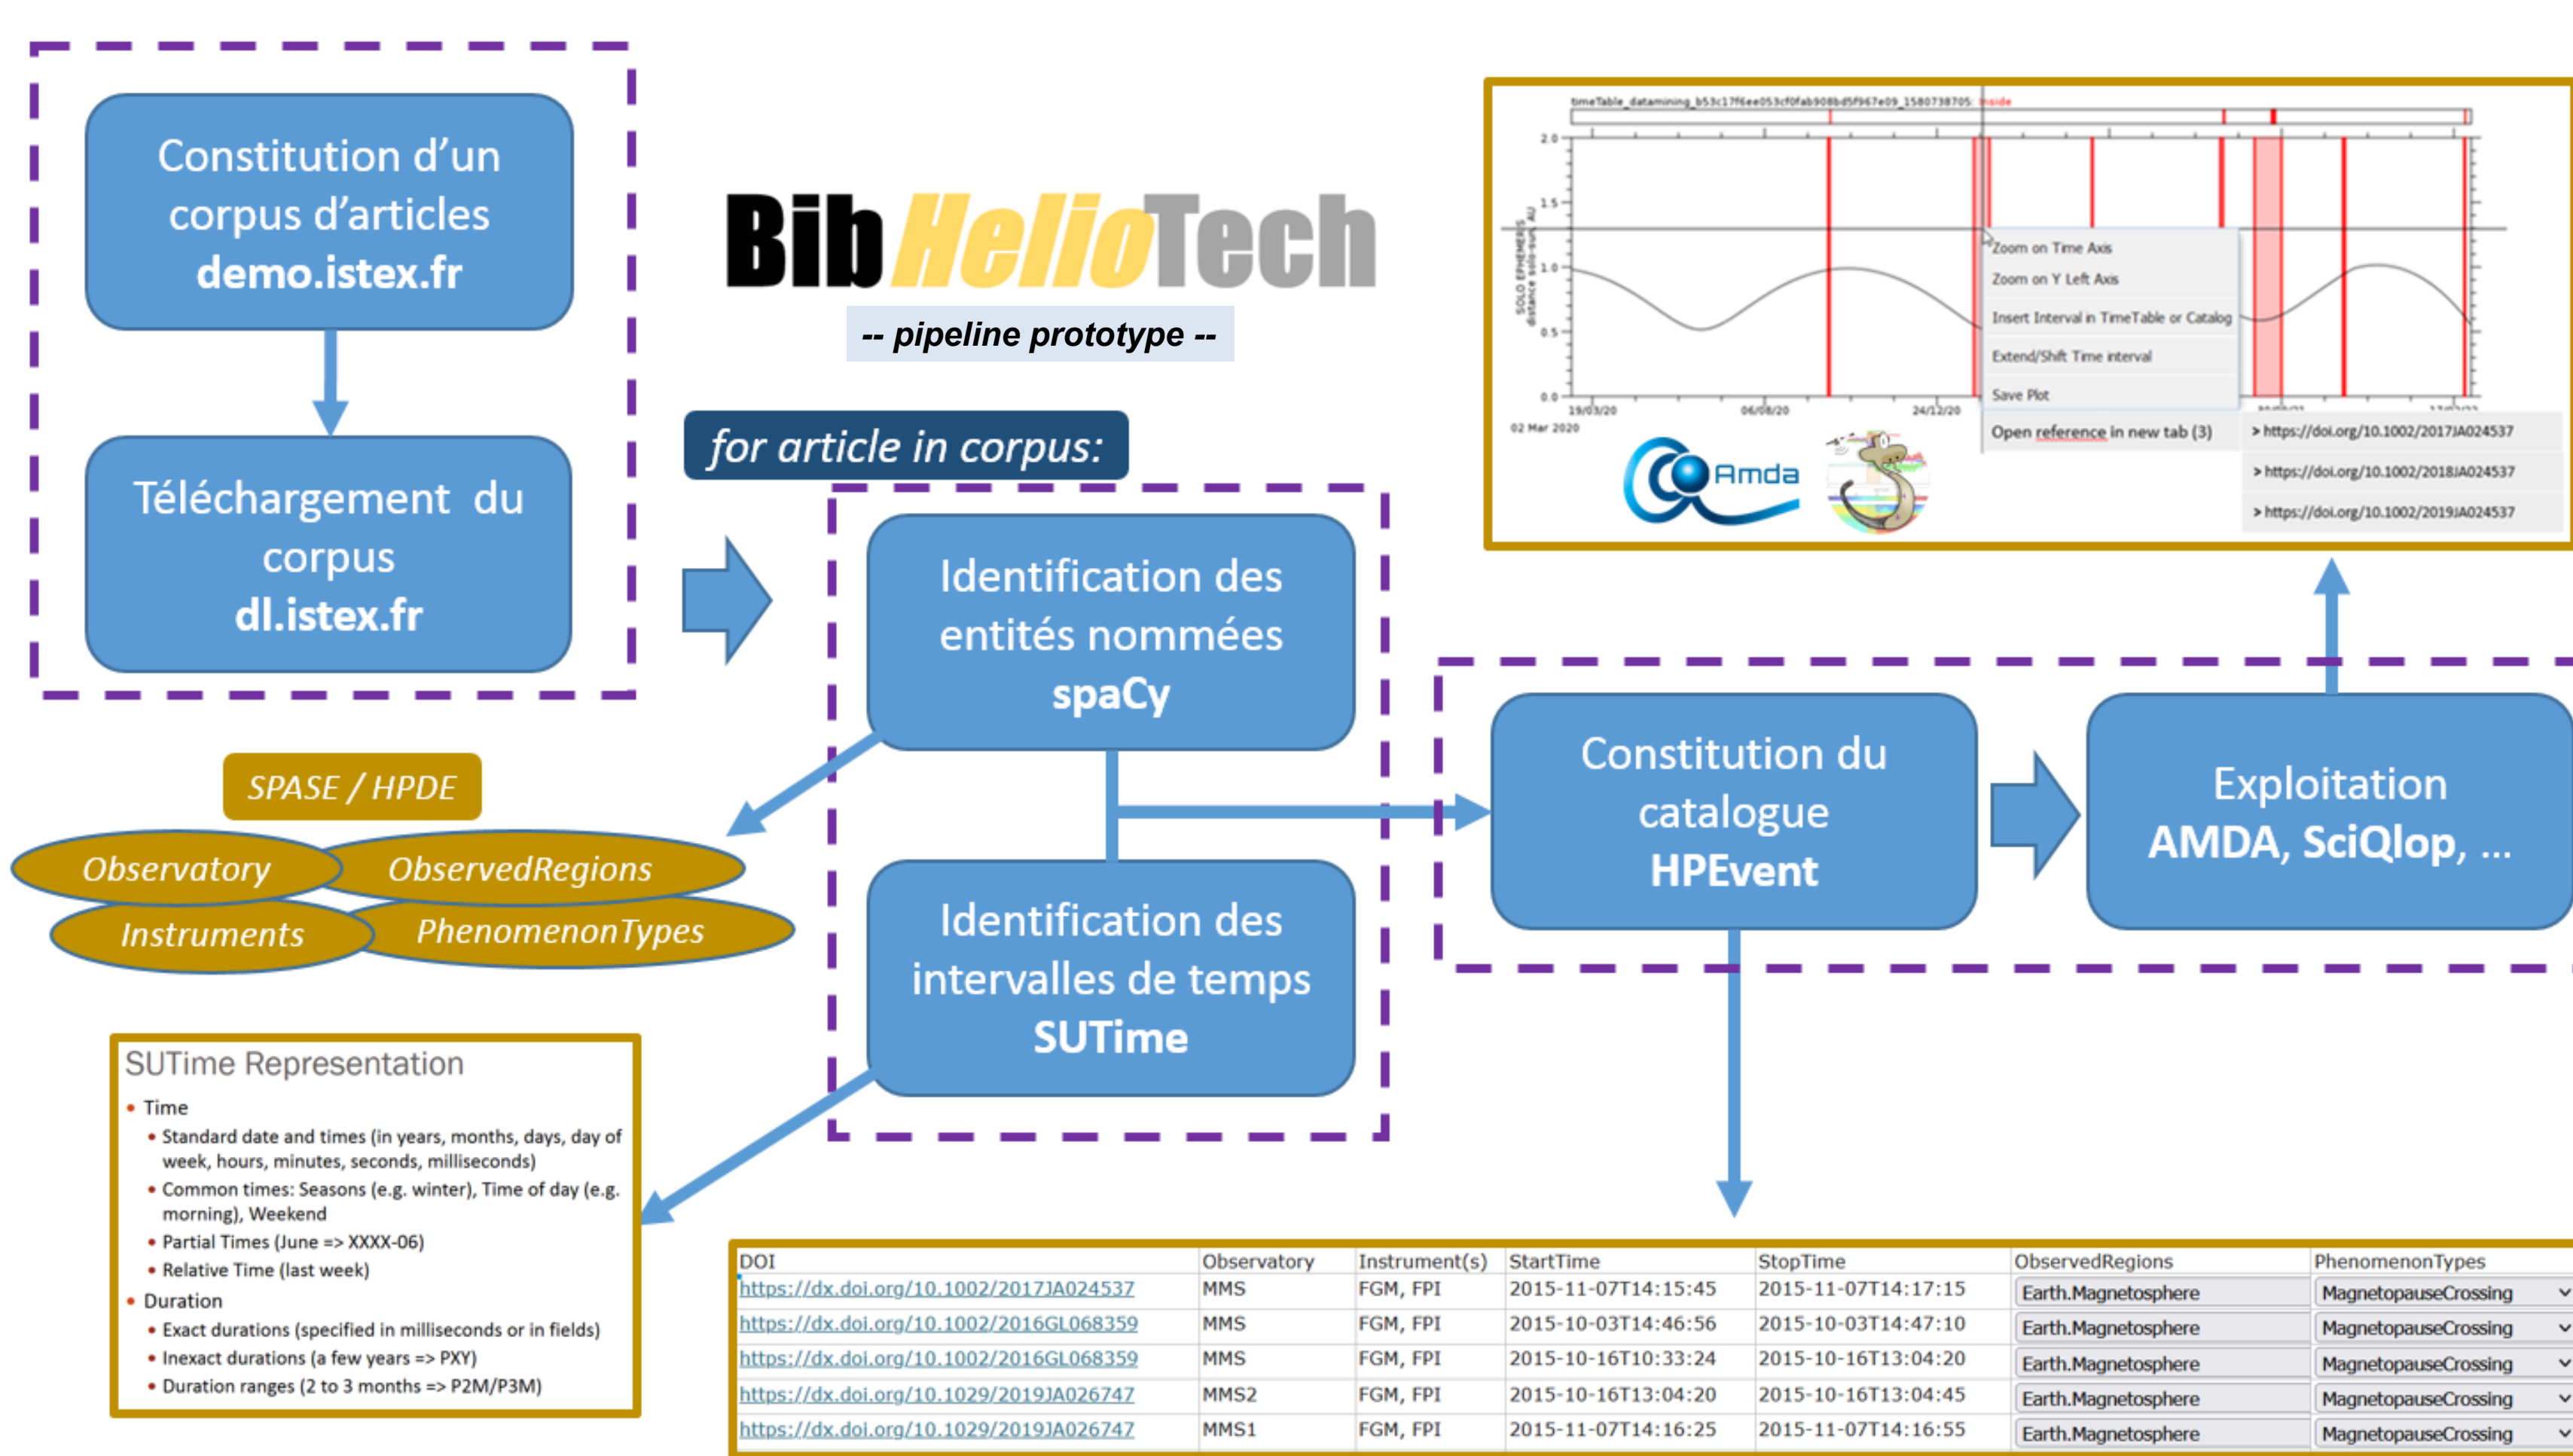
Constitution d'un corpus d'articles
demo.istex.fr

Téléchargement du corpus
dl.istex.fr

BibHelioTech
-- pipeline prototype --

for article in corpus:

Identification des entités nommées
spaCy

Identification des intervalles de temps
SUTime

Constitution du catalogue
HPEvent

Exploitation
AMDA, SciQlop, ...

SPASE / HPDE
Observatory
ObservedRegions
Instruments
PhenomenonTypes

timeTable_datamining_b53c17f6ee053cf0fab908bd5f967e09_1580738705 inside
2.0
1.5
1.0
0.5
0.0
SOLO EPHEMERIS distance solo-sun AU
19/03/20
06/08/20
24/12/20
02 Mar 2020
Zoom on Time Axis
Zoom on Y Left Axis
Insert Interval in TimeTable or Catalog
Extend/Shift Time interval
Save Plot
Open reference in new tab (3)
> https://doi.org/10.1002/2017JA024537
> https://doi.org/10.1002/2018JA024537
> https://doi.org/10.1002/2019JA024537
Amda

SUTime Representation
• Time
• Standard date and times (in years, months, days, day of week, hours, minutes, seconds, milliseconds)
• Common times: Seasons (e.g. winter), Time of day (e.g. morning), Weekend
• Partial Times (June => XXXX-06)
• Relative Time (last week)
• Duration
• Exact durations (specified in milliseconds or in fields)
• Inexact durations (a few years => PXY)
• Duration ranges (2 to 3 months => P2M/P3M)

| DOI | Observatory | Instrument(s) | StartTime | StopTime | ObservedRegions | PhenomenonTypes |
|---|---|---|---|---|---|---|
| https://dx.doi.org/10.1002/2017JA024537 | MMS | FGM, FPI | 2015-11-07T14:15:45 | 2015-11-07T14:17:15 | Earth.Magnetosphere | MagnetopauseCrossing |
| https://dx.doi.org/10.1002/2016GL068359 | MMS | FGM, FPI | 2015-10-03T14:46:56 | 2015-10-03T14:47:10 | Earth.Magnetosphere | MagnetopauseCrossing |
| https://dx.doi.org/10.1002/2016GL068359 | MMS | FGM, FPI | 2015-10-16T10:33:24 | 2015-10-16T13:04:20 | Earth.Magnetosphere | MagnetopauseCrossing |
| https://dx.doi.org/10.1029/2019JA026747 | MMS2 | FGM, FPI | 2015-10-16T13:04:20 | 2015-10-16T13:04:45 | Earth.Magnetosphere | MagnetopauseCrossing |
| https://dx.doi.org/10.1029/2019JA026747 | MMS1 | FGM, FPI | 2015-11-07T14:16:25 | 2015-11-07T14:16:55 | Earth.Magnetosphere | MagnetopauseCrossing |